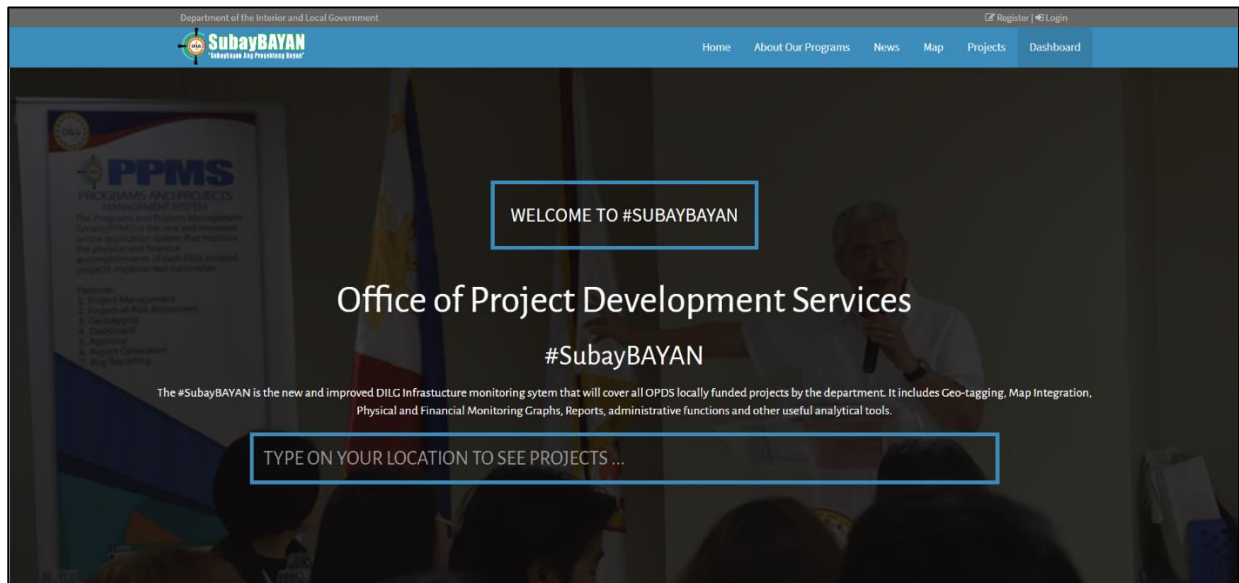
Department of the Interior and Local Government

Register | Login

SubayBAYAN
"Subaybayan Ang Proyekting Bayan"

Home About Our Programs News Map Projects Dashboard

PPMS
PROGRAMS AND PROJECTS MANAGEMENT SYSTEM

WELCOME TO #SUBAYBAYAN

Office of Project Development Services

#SubayBAYAN

The #SubayBAYAN is the new and improved DILG Infrastucture monitoring sytem that will cover all OPDS locally funded projects by the department. It includes Geo-tagging, Map Integration, Physical and Financial Monitoring Graphs, Reports, administrative functions and other useful analytical tools.

TYPE ON YOUR LOCATION TO SEE PROJECTS ...